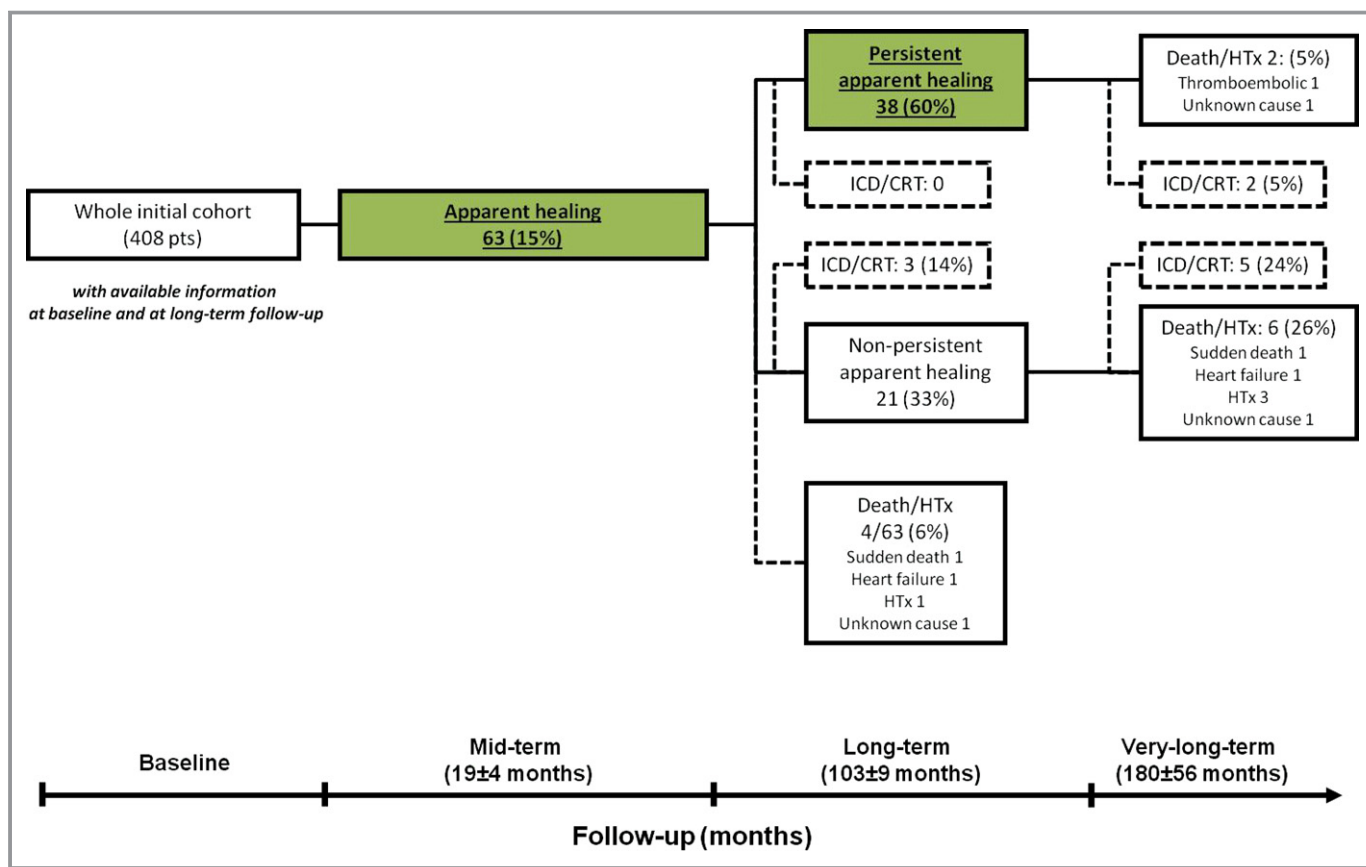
Whole initial cohort (408 pts)

with available information at baseline and at long-term follow-up

Apparent healing
63 (15%)

Persistent apparent healing
38 (60%)

ICD/CRT: 0

ICD/CRT: 3 (14%)

Non-persistent apparent healing
21 (33%)

Death/HTx
4/63 (6%)
Sudden death 1
Heart failure 1
HTx 1
Unknown cause 1

Death/HTx 2: (5%)
Thromboembolic 1
Unknown cause 1

ICD/CRT: 2 (5%)

ICD/CRT: 5 (24%)

Death/HTx: 6 (26%)
Sudden death 1
Heart failure 1
HTx 3
Unknown cause 1

Baseline

Mid-term
(19±4 months)

Long-term
(103±9 months)

Very-long-term
(180±56 months)

Follow-up (months)